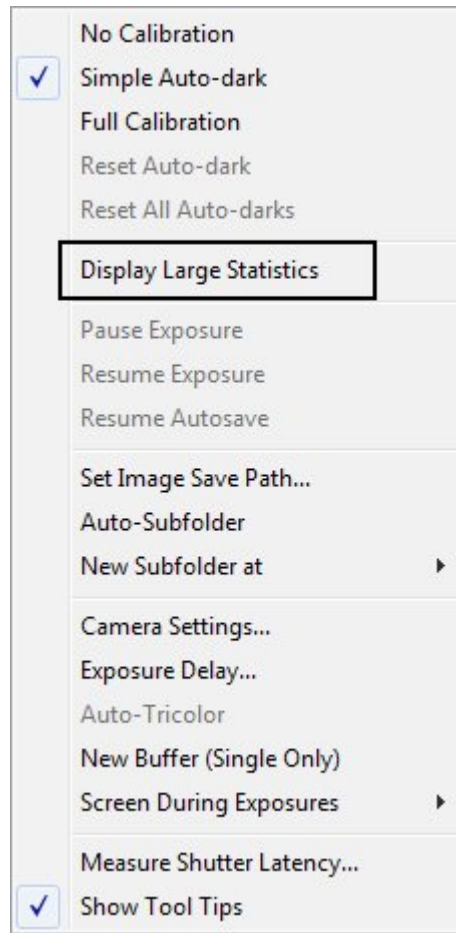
No Calibration
✓ Simple Auto-dark
Full Calibration
Reset Auto-dark
Reset All Auto-darks

Display Large Statistics

Pause Exposure
Resume Exposure
Resume Autosave

Set Image Save Path...
Auto-Subfolder
New Subfolder at

Camera Settings...
Exposure Delay...
Auto-Tricolor
New Buffer (Single Only)
Screen During Exposures

Measure Shutter Latency...
✓ Show Tool Tips